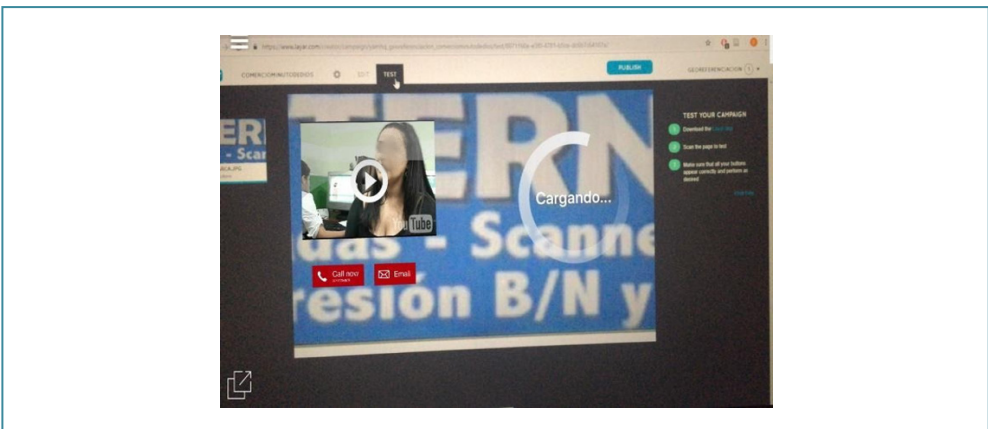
https://www.layar.com/creator/campaigns/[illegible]

COMERCIOMINUTODEDIOS EDIT TEST PUBLISH GEORGI ENCARNACION

ERN
- Scan

ERN
uas - Scanne
resión B/N y

YouTube

Cargando...

Call now
Email

TEST YOUR CAMPAIGN

1 Download the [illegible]

2 Scan the page to test

3 Make sure that all your buttons appear correctly and perform as desired